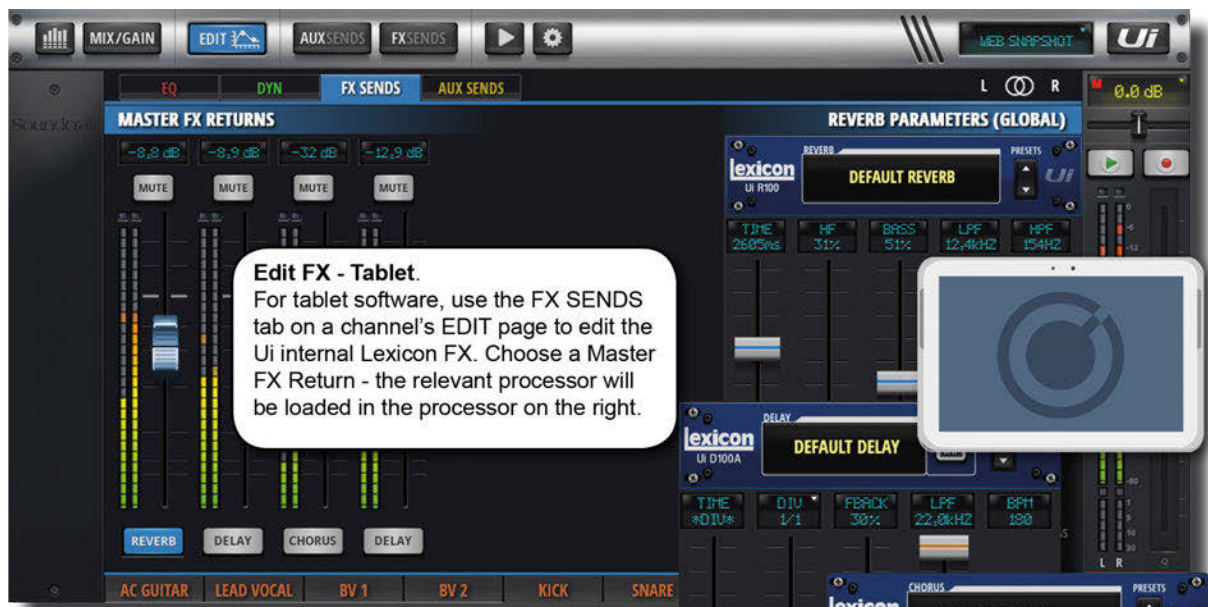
MIX/GAIN EDIT AUXSENDS FXSENDS WEB SNAPSHOT Ui

EQ DYN FX SENDS AUX SENDS L R 0,0 dB

MASTER FX RETURNS

REVERB PARAMETERS (GLOBAL)

-8,8 dB -8,9 dB -32 dB -12,9 dB

MUTE MUTE MUTE MUTE

REVERB lexicon UI R100 DEFAULT REVERB PRESETS Ui

TIME 2605ms HF 31% BASS 51% LPF 12,4kHZ HPF 154HZ

**Edit FX - Tablet**.
For tablet software, use the FX SENDS tab on a channel's EDIT page to edit the Ui internal Lexicon FX. Choose a Master FX Return - the relevant processor will be loaded in the processor on the right.

DELAY lexicon UI D100A DEFAULT DELAY

TIME *DIV* DIV 1/1 FBACK 30% LPF 22,0kHZ BPM 180

REVERB DELAY CHORUS DELAY

AC GUITAR LEAD VOCAL BV 1 BV 2 KICK SNARE

CHORUS PRESETS lexicon